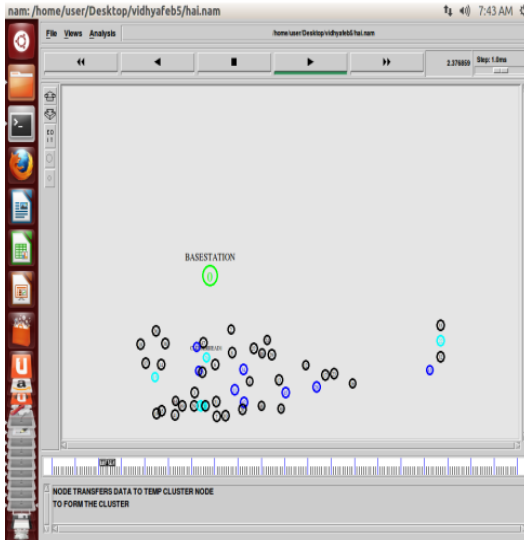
nam: /home/user/Desktop/vidhyafeb5/hai.nam

7:43 AM

File Views Analysis

/home/user/Desktop/vidhyafeb5/hai.nam

2.376659

Step: 1.0ms

BASESTATION

0

NODE TRANSFERS DATA TO TEMP CLUSTER NODE
TO FORM THE CLUSTER